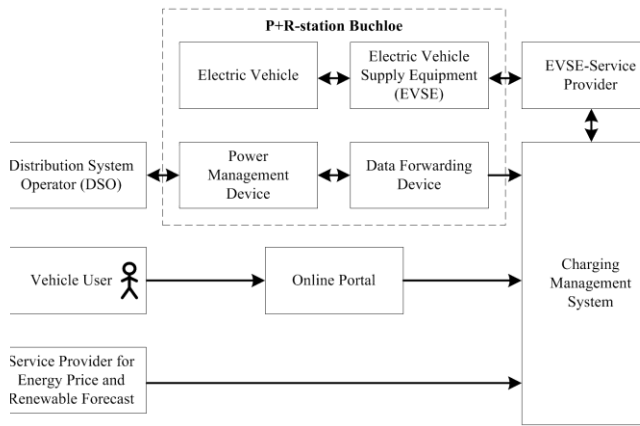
P+R-station Buchloe

Electric Vehicle

Electric Vehicle Supply Equipment (EVSE)

EVSE-Service Provider

Distribution System Operator (DSO)

Power Management Device

Data Forwarding Device

Vehicle User

Online Portal

Charging Management System

Service Provider for Energy Price and Renewable Forecast